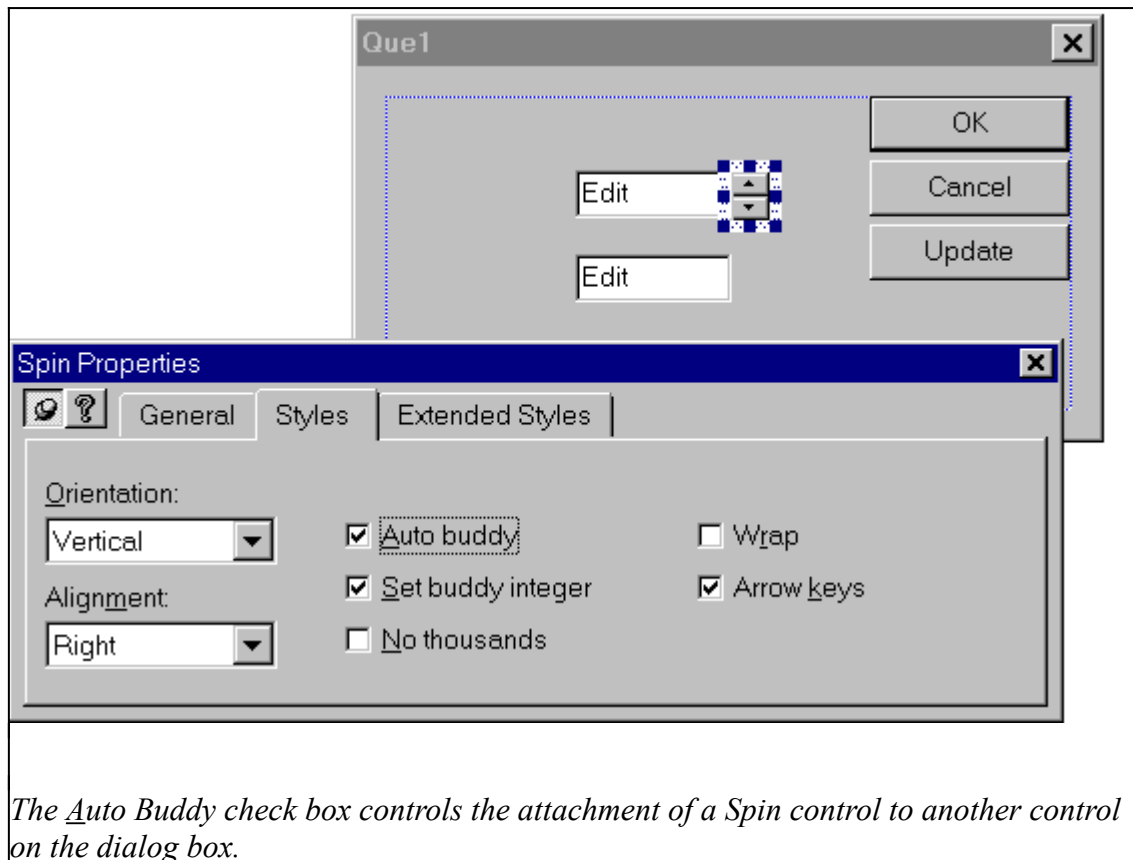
Que1

OK

Cancel

Update

Edit

Edit

Spin Properties

General | Styles | Extended Styles

Orientation:

Vertical

Alignment:

Right

☑ Auto buddy

☑ Set buddy integer

☐ No thousands

☐ Wrap

☑ Arrow keys

*The Auto Buddy check box controls the attachment of a Spin control to another control on the dialog box.*